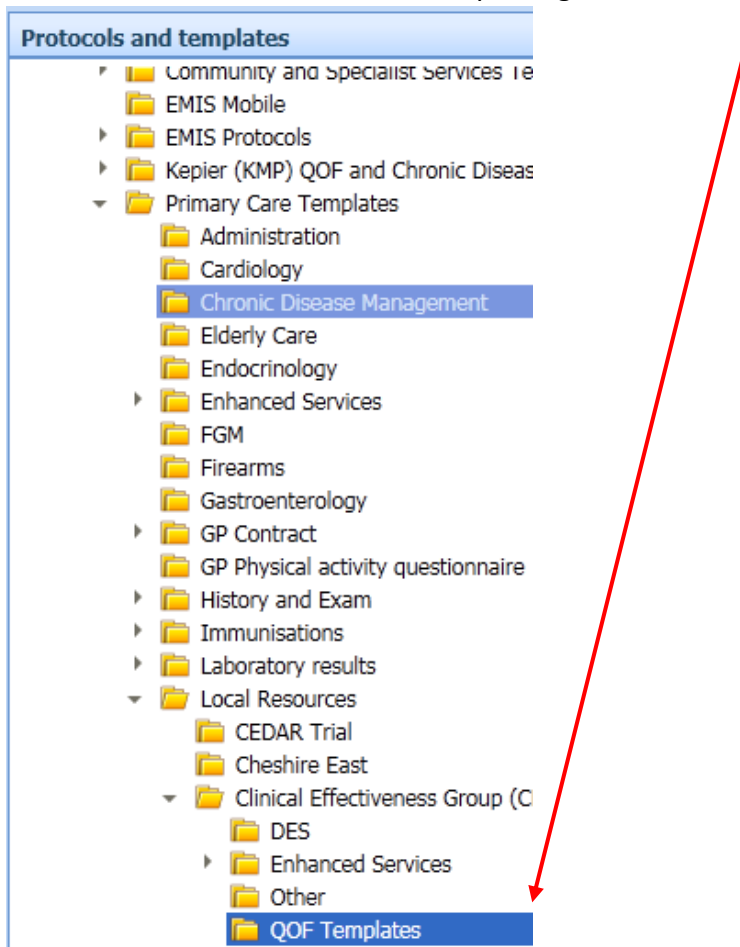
Protocols and templates

Community and Specialist Services Te
EMIS Mobile
EMIS Protocols
Kepier (KMP) QOF and Chronic Diseas
Primary Care Templates
Administration
Cardiology
Chronic Disease Management
Elderly Care
Endocrinology
Enhanced Services
FGM
Firearms
Gastroenterology
GP Contract
GP Physical activity questionnaire
History and Exam
Immunisations
Laboratory results
Local Resources
CEDAR Trial
Cheshire East
Clinical Effectiveness Group (C
DES
Enhanced Services
Other
QOF Templates